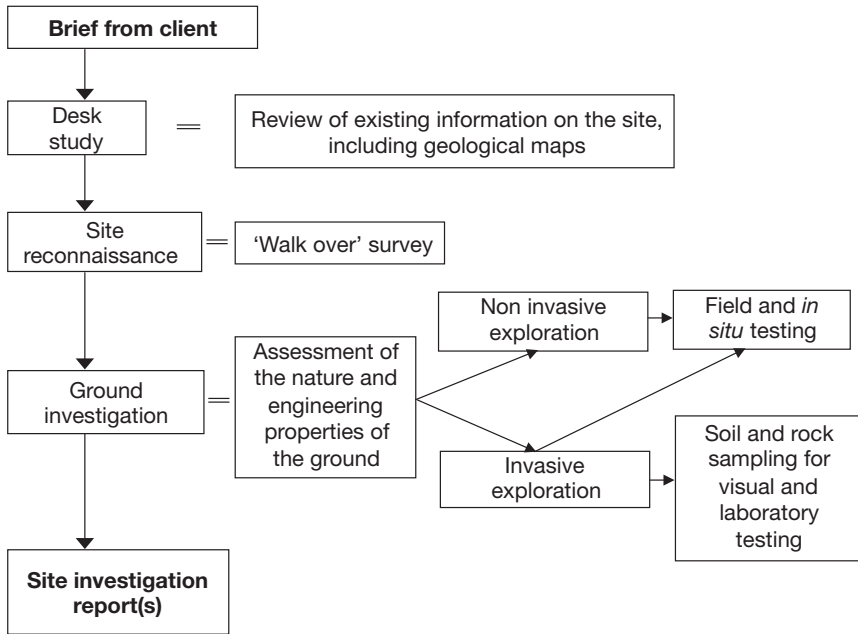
**Brief from client**

Desk study

Review of existing information on the site, including geological maps

Site reconnaissance

'Walk over' survey

Ground investigation

Assessment of the nature and engineering properties of the ground

Non invasive exploration

Field and *in situ* testing

Invasive exploration

Soil and rock sampling for visual and laboratory testing

**Site investigation report(s)**